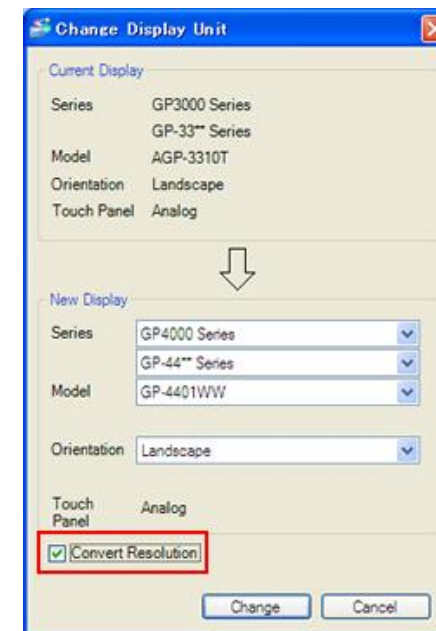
Change Display Unit

Current Display

Series GP3000 Series

GP-33** Series

Model AGP-3310T

Orientation Landscape

Touch Panel Analog

New Display

Series GP4000 Series

GP-44** Series

Model GP-4401WW

Orientation Landscape

Touch Panel Analog

Convert Resolution

Change Cancel